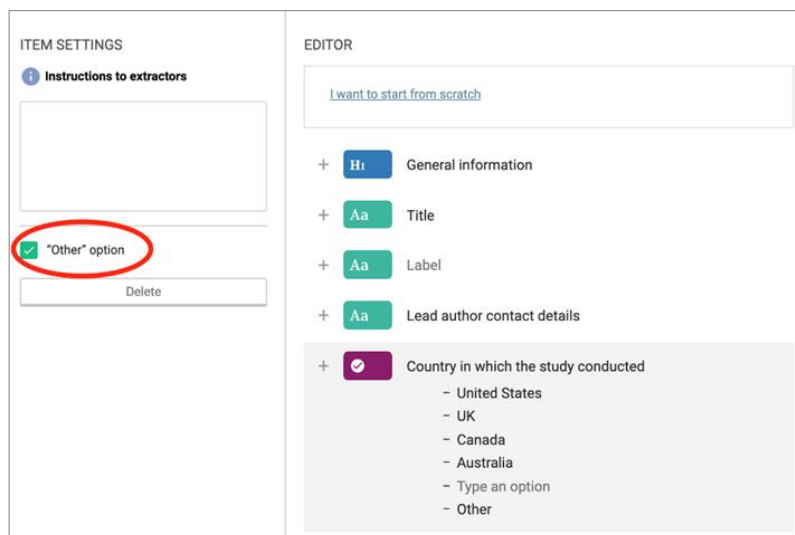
ITEM SETTINGS

Instructions to extractors

"Other" option

Delete

EDITOR

I want to start from scratch

+ H1 General information

+ Aa Title

+ Aa Label

+ Aa Lead author contact details

+ Country in which the study conducted
- United States
- UK
- Canada
- Australia
- Type an option
- Other